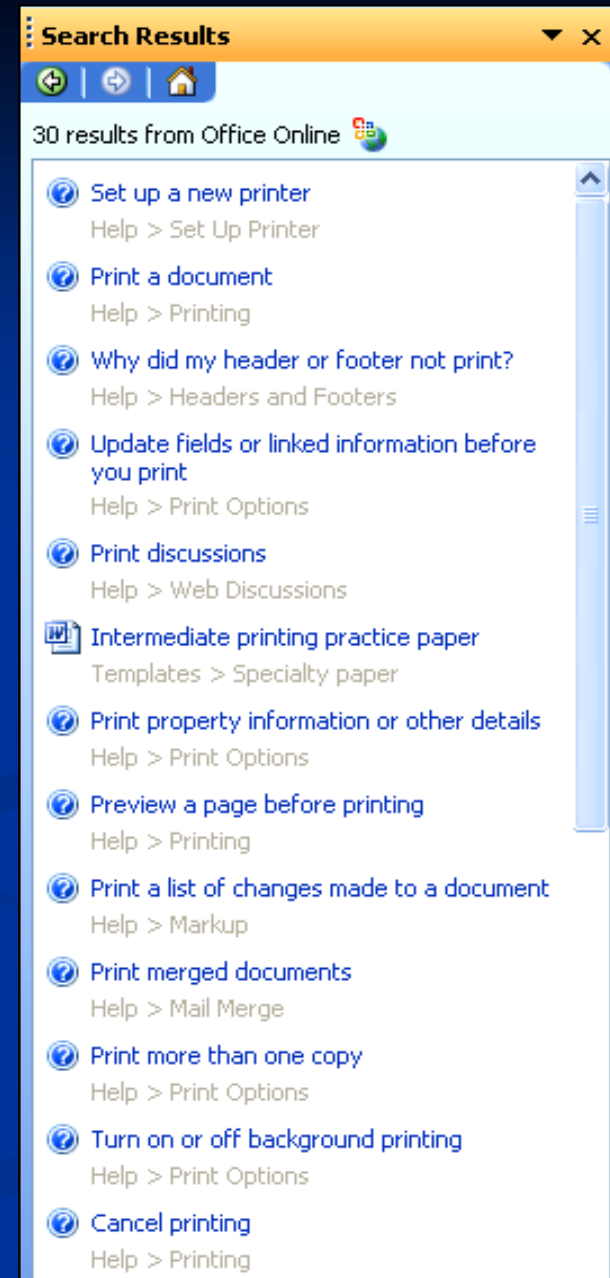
Search Results

30 results from Office Online

Set up a new printer
Help > Set Up Printer

Print a document
Help > Printing

Why did my header or footer not print?
Help > Headers and Footers

Update fields or linked information before you print
Help > Print Options

Print discussions
Help > Web Discussions

Intermediate printing practice paper
Templates > Specialty paper

Print property information or other details
Help > Print Options

Preview a page before printing
Help > Printing

Print a list of changes made to a document
Help > Markup

Print merged documents
Help > Mail Merge

Print more than one copy
Help > Print Options

Turn on or off background printing
Help > Print Options

Cancel printing
Help > Printing